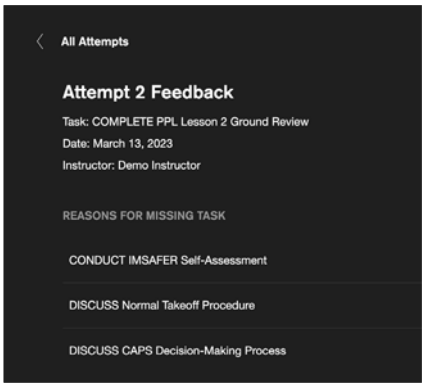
All Attempts

Attempt 2 Feedback

Task: COMPLETE PPL Lesson 2 Ground Review

Date: March 13, 2023

Instructor: Demo Instructor

REASONS FOR MISSING TASK

CONDUCT IMSAFER Self-Assessment

DISCUSS Normal Takeoff Procedure

DISCUSS CAPS Decision-Making Process